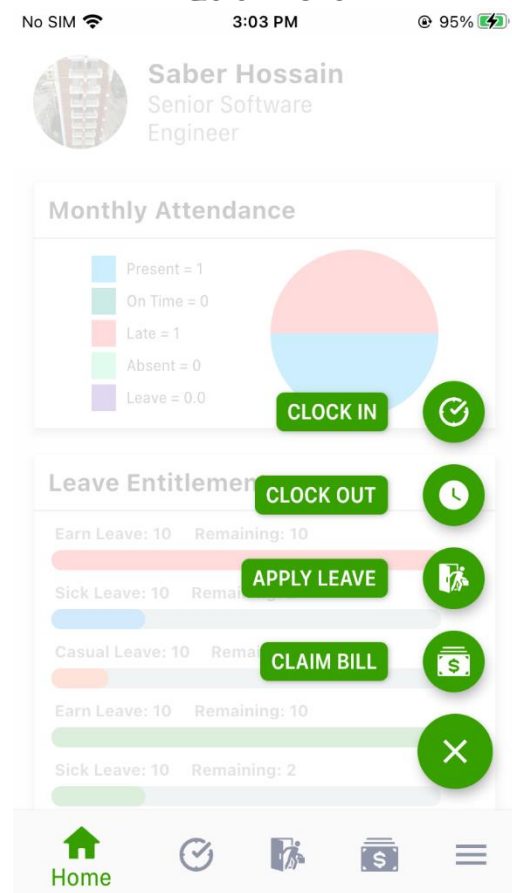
No SIM 3:03 PM 95%

Saber Hossain
Senior Software Engineer

Monthly Attendance

Present = 1
On Time = 0
Late = 1
Absent = 0
Leave = 0.0

CLOCK IN

Leave Entitlemen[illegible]

CLOCK OUT

Earn Leave: 10 Remaining: 10

APPLY LEAVE

Sick Leave: 10 Rema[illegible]

Casual Leave: 10 Rema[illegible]

CLAIM BILL

Earn Leave: 10 Remaining: 10

Sick Leave: 10 Remaining: 2

Home